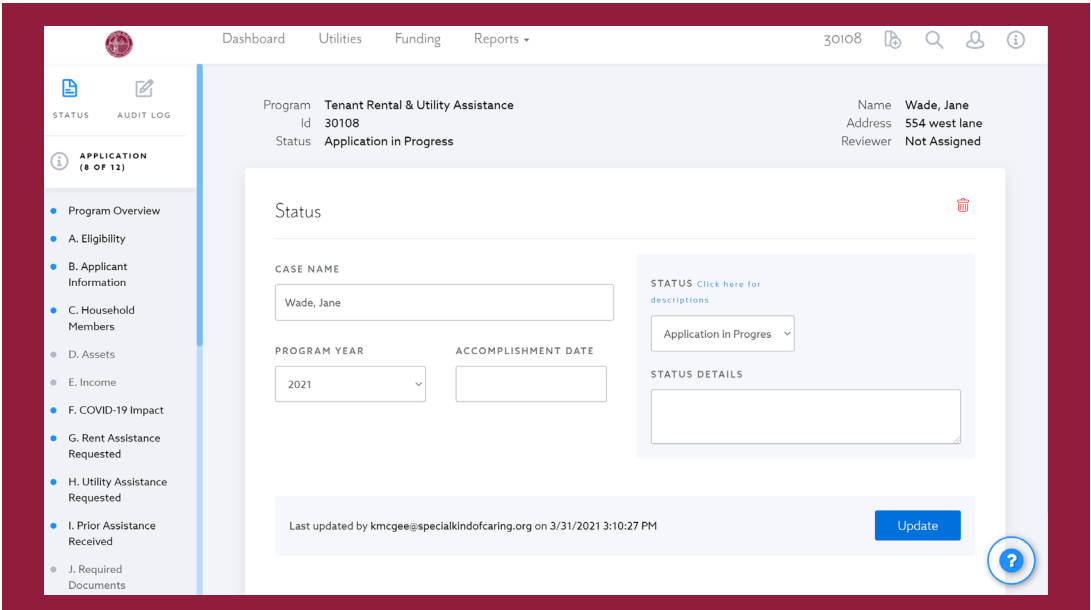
Dashboard Utilities Funding Reports ▾

30108

STATUS AUDIT LOG

APPLICATION (8 OF 12)

Program Overview
A. Eligibility
B. Applicant Information
C. Household Members
D. Assets
E. Income
F. COVID-19 Impact
G. Rent Assistance Requested
H. Utility Assistance Requested
I. Prior Assistance Received
J. Required Documents

Program Tenant Rental & Utility Assistance
Id 30108
Status Application in Progress

Name Wade, Jane
Address 554 west lane
Reviewer Not Assigned

Status

CASE NAME
Wade, Jane

PROGRAM YEAR
2021

ACCOMPLISHMENT DATE

STATUS Click here for descriptions
Application in Progres

STATUS DETAILS

Last updated by kmcgee@specialkindofcaring.org on 3/31/2021 3:10:27 PM

Update

?